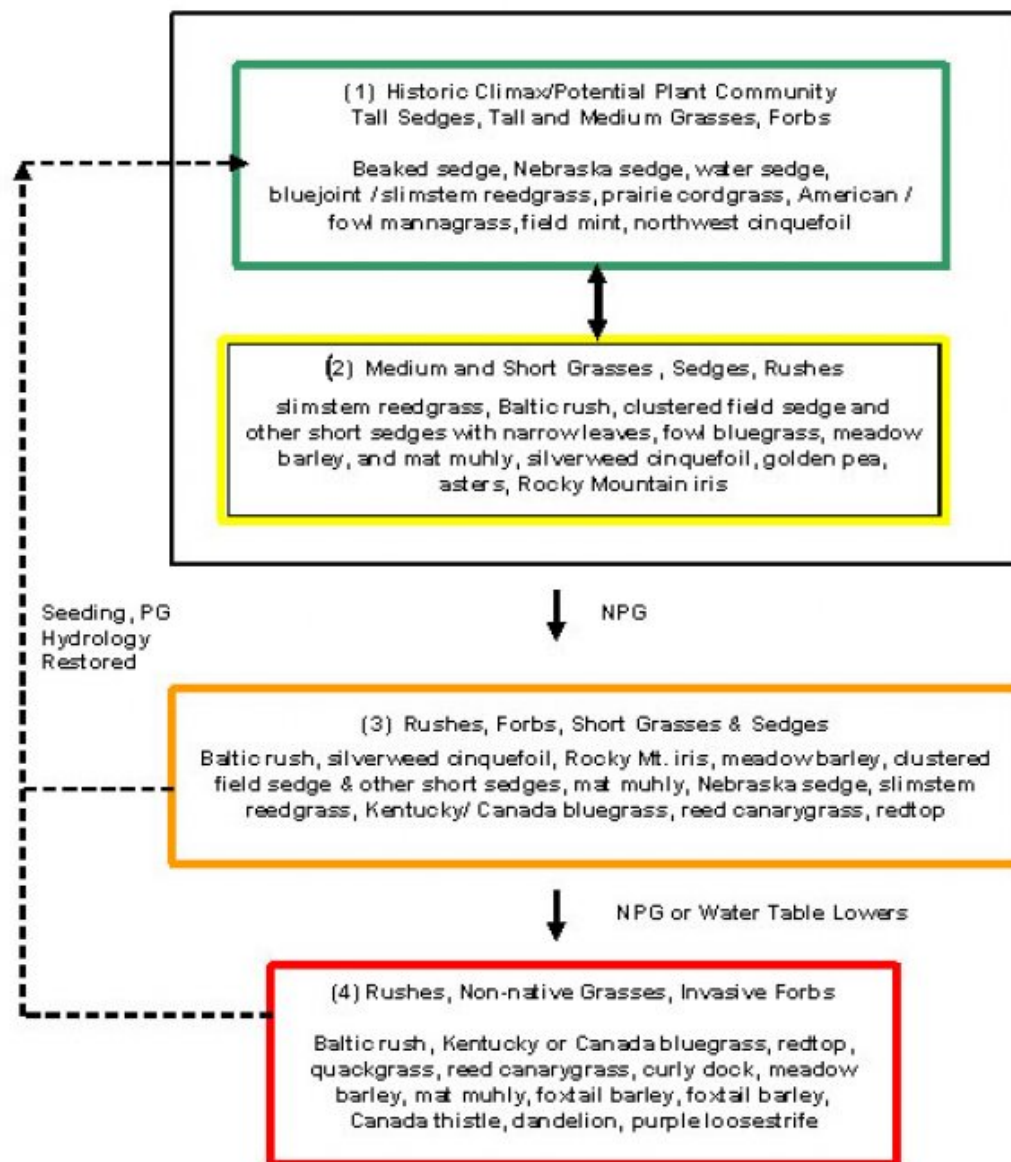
(1) Historic Climax/Potential Plant Community
Tall Sedges, Tall and Medium Grasses, Forbs

Beaked sedge, Nebraska sedge, water sedge, bluejoint / slimstem reedgrass, prairie cordgrass, American / fowl mannagrass, field mint, northwest cinquefoil

(2) Medium and Short Grasses , Sedges, Rushes

slimstem reedgrass, Baltic rush, clustered field sedge and other short sedges with narrow leaves, fowl bluegrass, meadow barley, and mat muhly, silverweed cinquefoil, golden pea, asters, Rocky Mountain iris

Seeding, PG
Hydrology
Restored

NPG

(3) Rushes, Forbs, Short Grasses & Sedges

Baltic rush, silverweed cinquefoil, Rocky Mt. iris, meadow barley, clustered field sedge & other short sedges, mat muhly, Nebraska sedge, slimstem reedgrass, Kentucky/ Canada bluegrass, reed canarygrass, redtop

NPG or Water Table Lowers

(4) Rushes, Non-native Grasses, Invasive Forbs

Baltic rush, Kentucky or Canada bluegrass, redtop, quackgrass, reed canarygrass, curly dock, meadow barley, mat muhly, foxtail barley, foxtail barley, Canada thistle, dandelion, purple loosestrife